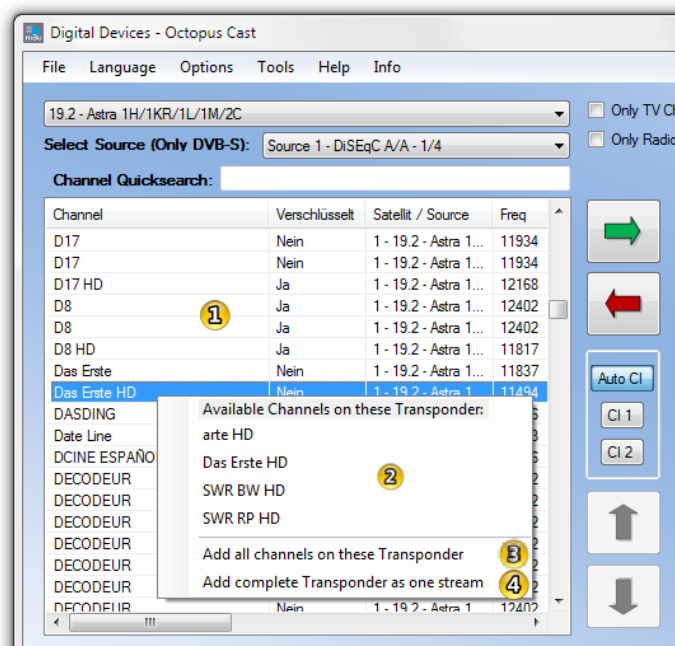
Digital Devices - Octopus Cast

File Language Options Tools Help Info

19.2 - Astra 1H/1KR/1L/1M/2C

Only TV Ch

Select Source (Only DVB-S): Source 1 - DiSEqC A/A - 1/4

Only Radio

Channel Quicksearch:

| Channel | Verschlüsselt | Satellit / Source | Freq |
|---|---|---|---|
| D17 | Nein | 1 - 19.2 - Astra 1... | 11934 |
| D17 | Nein | 1 - 19.2 - Astra 1... | 11934 |
| D17 HD | Ja | 1 - 19.2 - Astra 1... | 12168 |
| D8 | Ja | 1 - 19.2 - Astra 1... | 12402 |
| D8 | Ja | 1 - 19.2 - Astra 1... | 12402 |
| D8 HD | Ja | 1 - 19.2 - Astra 1... | 11817 |
| Das Erste | Nein | 1 - 19.2 - Astra 1... | 11837 |
| Das Erste HD | Nein | 1 - 19.2 - Astra 1 | 11494 |
| DASDING | | | |
| Date Line | | | |
| DCINE ESPAÑO | | | |
| DECODEUR | | | |
| DECODEUR | | | |
| DECODEUR | | | |
| DECODEUR | | | |
| DECODEUR | | | |
| DECODEUR | | | |
| DECODEUR | Nein | 1 - 19.2 - Astra 1 | 12402 |

1

Available Channels on these Transponder:
arte HD
Das Erste HD
SWR BW HD
SWR RP HD

2

Add all channels on these Transponder 3
Add complete Transponder as one stream 4

Auto CI
CI 1
CI 2